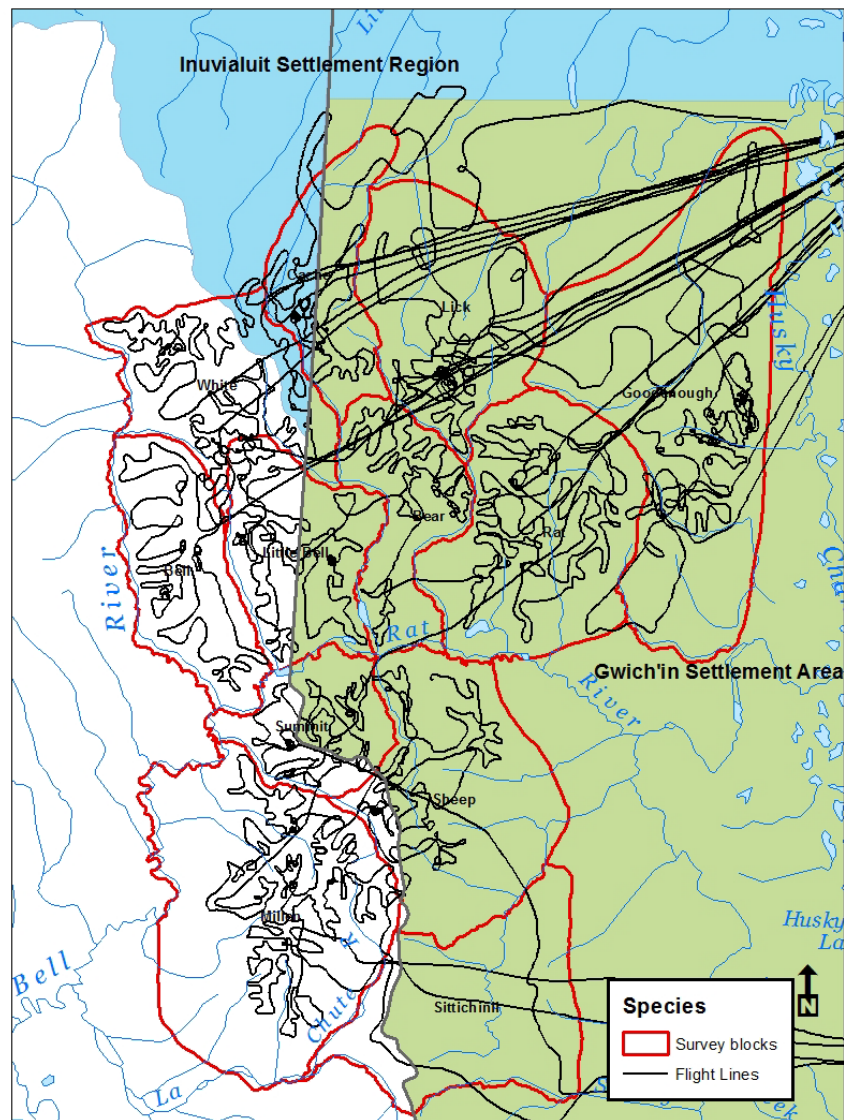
Inuvialuit Settlement Region

Lick

White

Goodenough

Husky

Bear

Rat

Bell

Little Bell

River

Rat

Gwich'in Settlement Area

River

Summit

Sheep

Milne

Chute

Bell

La

Sittichinli

Husky La

Species

Survey blocks

Flight Lines

N